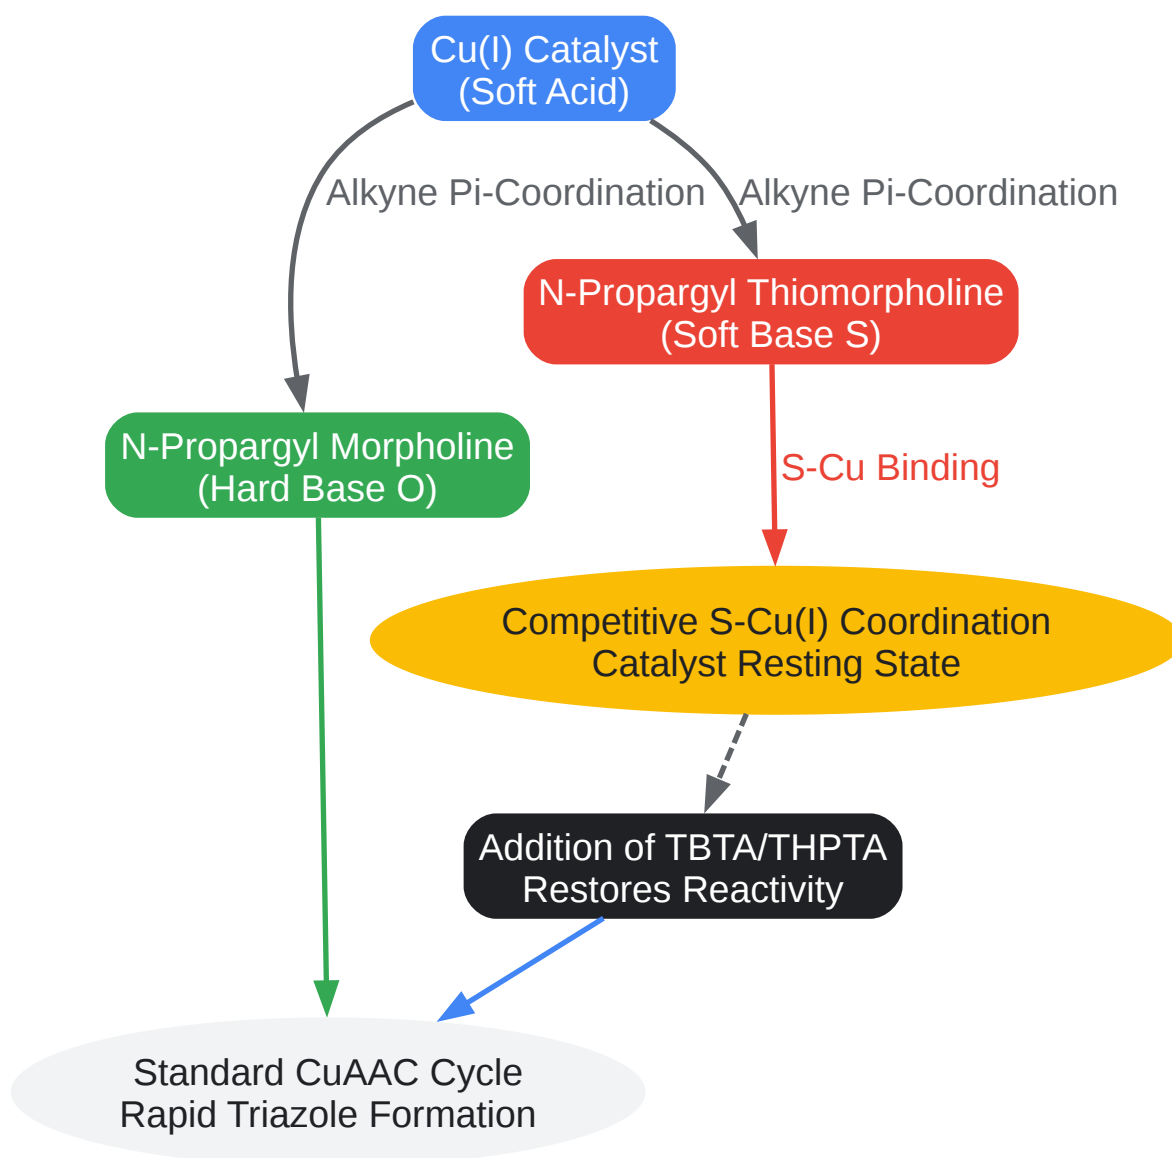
Cu(I) Catalyst
(Soft Acid)

Alkyne Pi-Coordination

Alkyne Pi-Coordination

N-Propargyl Thiomorpholine
(Soft Base S)

N-Propargyl Morpholine
(Hard Base O)

S-Cu Binding

Competitive S-Cu(I) Coordination
Catalyst Resting State

Addition of TBTA/THPTA
Restores Reactivity

Standard CuAAC Cycle
Rapid Triazole Formation